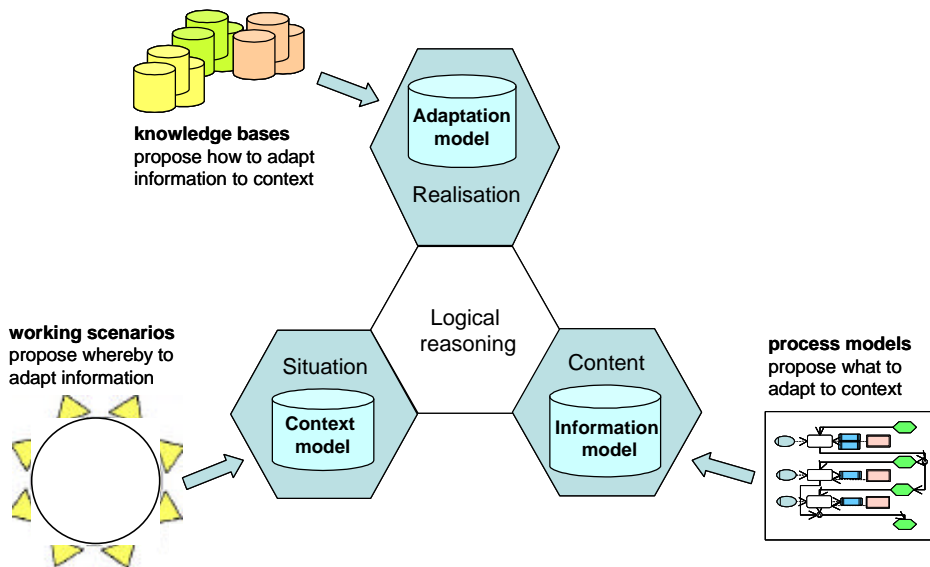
knowledge bases
propose how to adapt information to context

Adaptation model

Realisation

working scenarios
propose whereby to adapt information

Situation

Context model

Logical reasoning

Content

Information model

process models
propose what to adapt to context